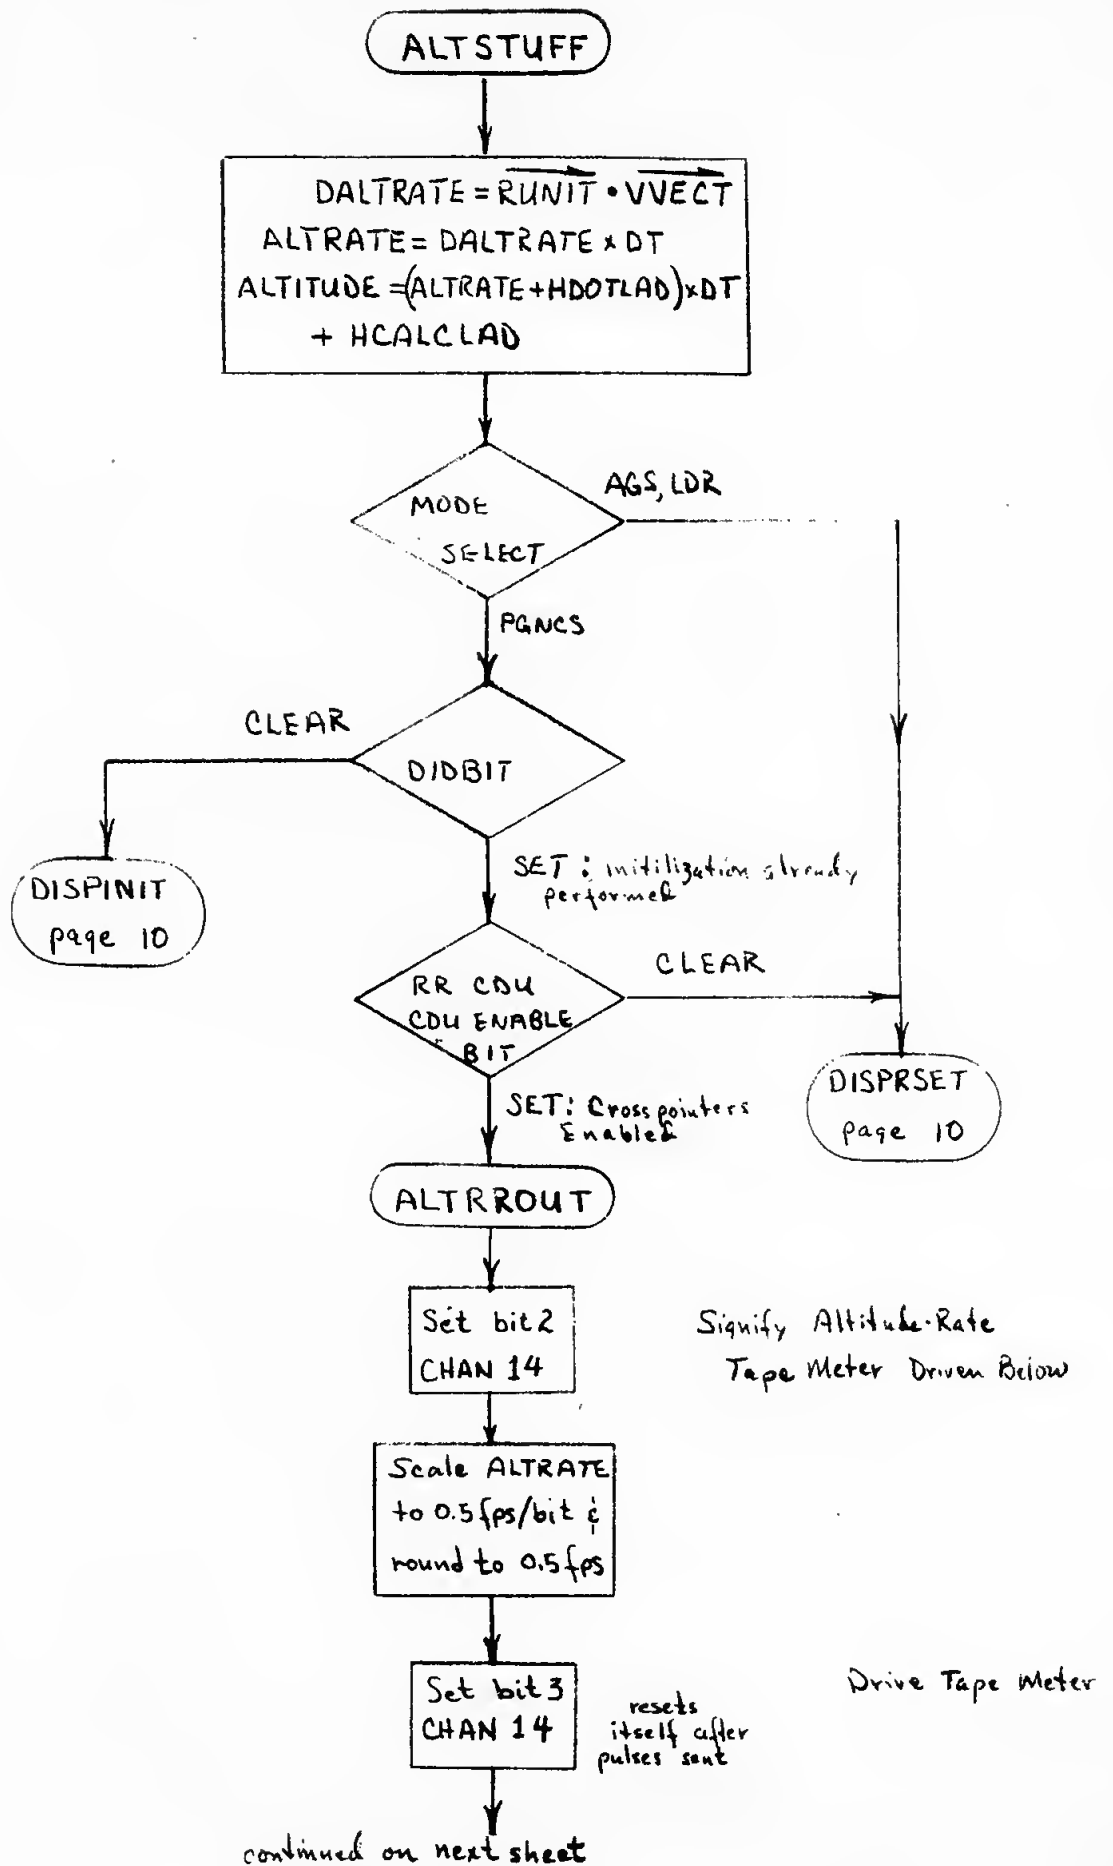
ALTSTUFF

DALTRATE = $\overrightarrow{RUNIT} \cdot \overrightarrow{VVECT}$
ALTRATE = DALTRATE × DT
ALTITUDE = (ALTRATE + HDOTLAD) × DT + HCALCLAD

MODE SELECT

AGS, LDR

PGNCS

CLEAR

DIDBIT

DISPINIT page 10

SET: initilization already performed

RR CDU CDU ENABLE BIT

CLEAR

SET: Crosspointers Enabled

DISPRSET page 10

ALTRROUT

Set bit 2 CHAN 14

Signify Altitude-Rate Tape Meter Driven Below

Scale ALTRATE to 0.5 fps/bit & round to 0.5 fps

Set bit 3 CHAN 14

resets itself after pulses sent

Drive Tape Meter

continued on next sheet